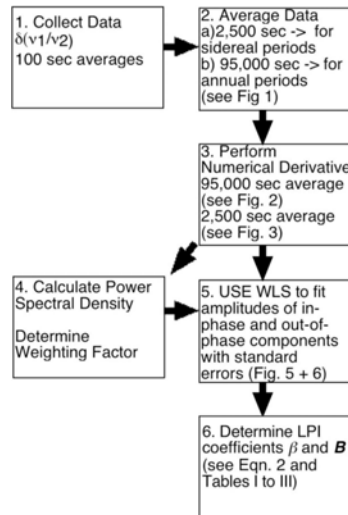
1. Collect Data
$\delta(\nu 1/\nu 2)$
100 sec averages

2. Average Data
a)2,500 sec -> for sidereal periods
b) 95,000 sec -> for annual periods
(see Fig 1)

3. Perform Numerical Derivative
95,000 sec average
(see Fig. 2)
2,500 sec average
(see Fig. 3)

4. Calculate Power Spectral Density

Determine Weighting Factor

5. USE WLS to fit amplitudes of in-phase and out-of-phase components with standard errors (Fig. 5 + 6)

6. Determine LPI coefficients $\beta$ and $\boldsymbol{B}$
(see Eqn. 2 and Tables I to III)